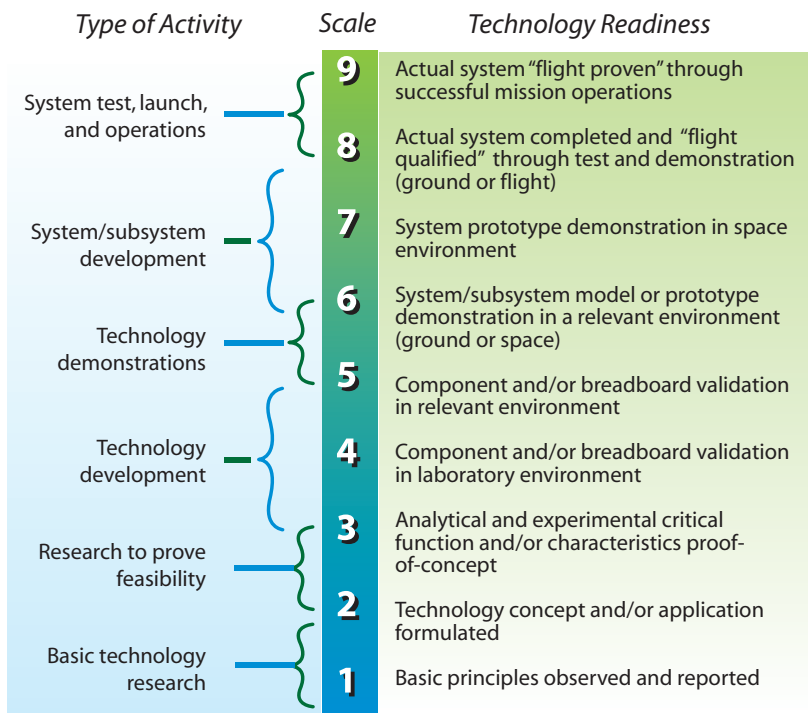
| Type of Activity | Scale | Technology Readiness |
|---|---|---|
| System test, launch, and operations | 9 | Actual system "flight proven" through successful mission operations |
| | 8 | Actual system completed and "flight qualified" through test and demonstration (ground or flight) |
| System/subsystem development | 7 | System prototype demonstration in space environment |
| Technology demonstrations | 6 | System/subsystem model or prototype demonstration in a relevant environment (ground or space) |
| | 5 | Component and/or breadboard validation in relevant environment |
| Technology development | 4 | Component and/or breadboard validation in laboratory environment |
| Research to prove feasibility | 3 | Analytical and experimental critical function and/or characteristics proof-of-concept |
| | 2 | Technology concept and/or application formulated |
| Basic technology research | 1 | Basic principles observed and reported |